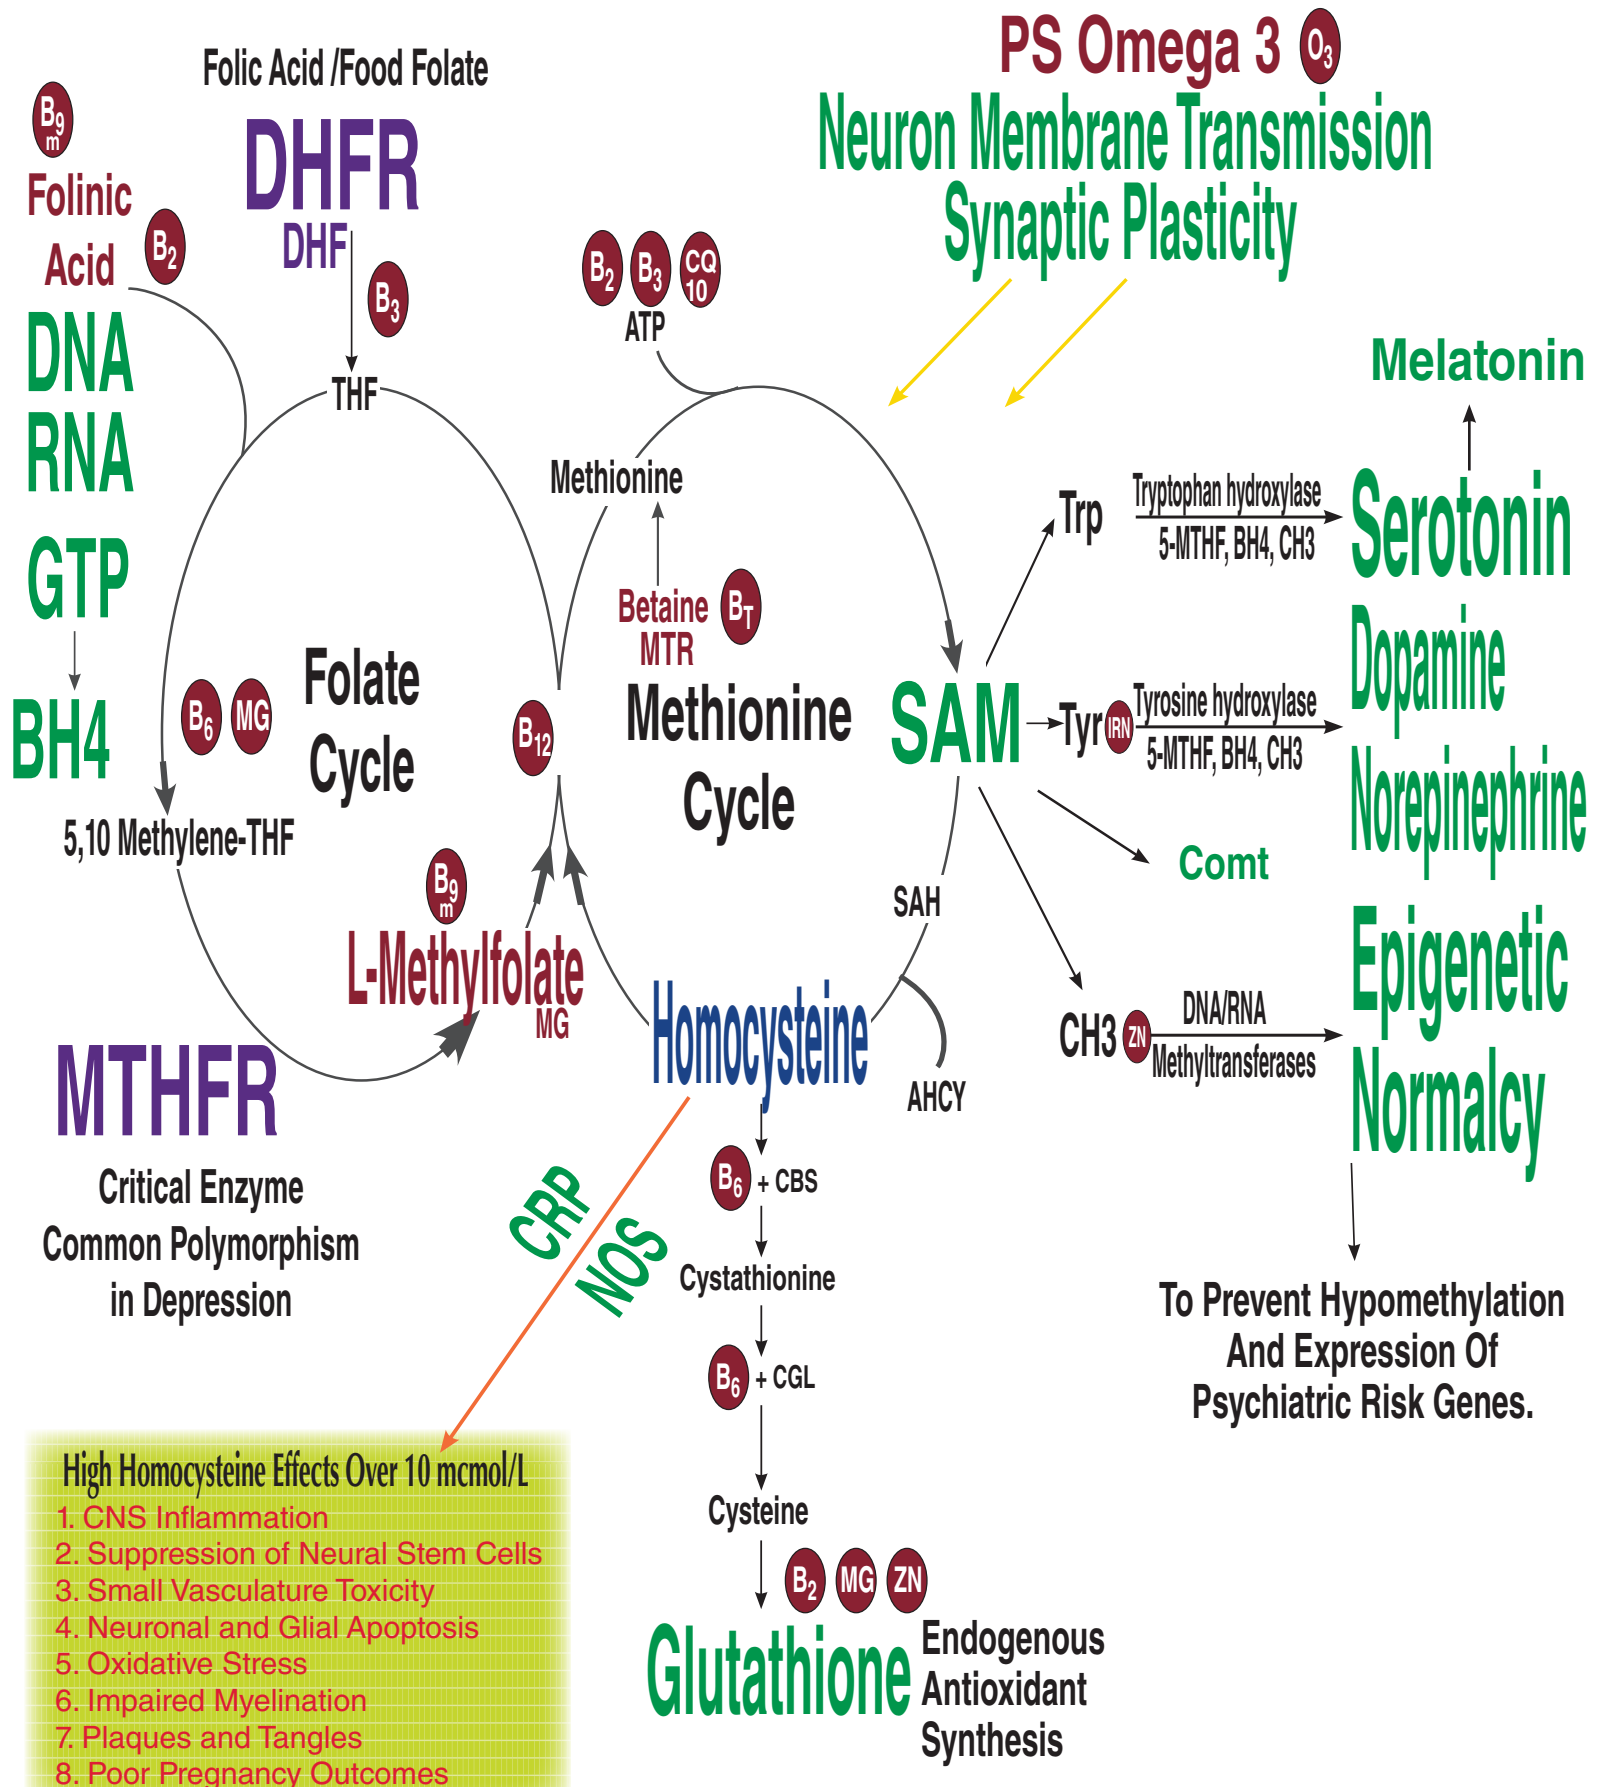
Folic Acid /Food Folate

PS Omega 3 $O_3$

Neuron Membrane Transmission
Synaptic Plasticity

$B_9$ m
Folinic Acid $B_2$

DHFR
DHF
$B_3$

$B_2$ $B_3$ CQ 10
ATP

DNA
RNA
GTP
BH4

THF

Melatonin

Methionine

Trp
Tryptophan hydroxylase
5-MTHF, BH4, CH3

Serotonin

Betaine $B_T$
MTR

$B_6$ MG

Folate Cycle

$B_{12}$

Methionine Cycle

SAM

Tyr IRN
Tyrosine hydroxylase
5-MTHF, BH4, CH3

Dopamine
Norepinephrine

5,10 Methylene-THF

Comt

$B_9$ m
L-Methylfolate
MG

SAH

Epigenetic
Normalcy

CH3 ZN
DNA/RNA
Methyltransferases

MTHFR

Homocysteine

AHCY

Critical Enzyme
Common Polymorphism
in Depression

CRP
NOS

$B_6$ + CBS

Cystathionine

$B_6$ + CGL

To Prevent Hypomethylation
And Expression Of
Psychiatric Risk Genes.

High Homocysteine Effects Over 10 mcmol/L
1. CNS Inflammation
2. Suppression of Neural Stem Cells
3. Small Vasculature Toxicity
4. Neuronal and Glial Apoptosis
5. Oxidative Stress
6. Impaired Myelination
7. Plaques and Tangles
8. Poor Pregnancy Outcomes

Cysteine

$B_2$ MG ZN

Glutathione
Endogenous
Antioxidant
Synthesis